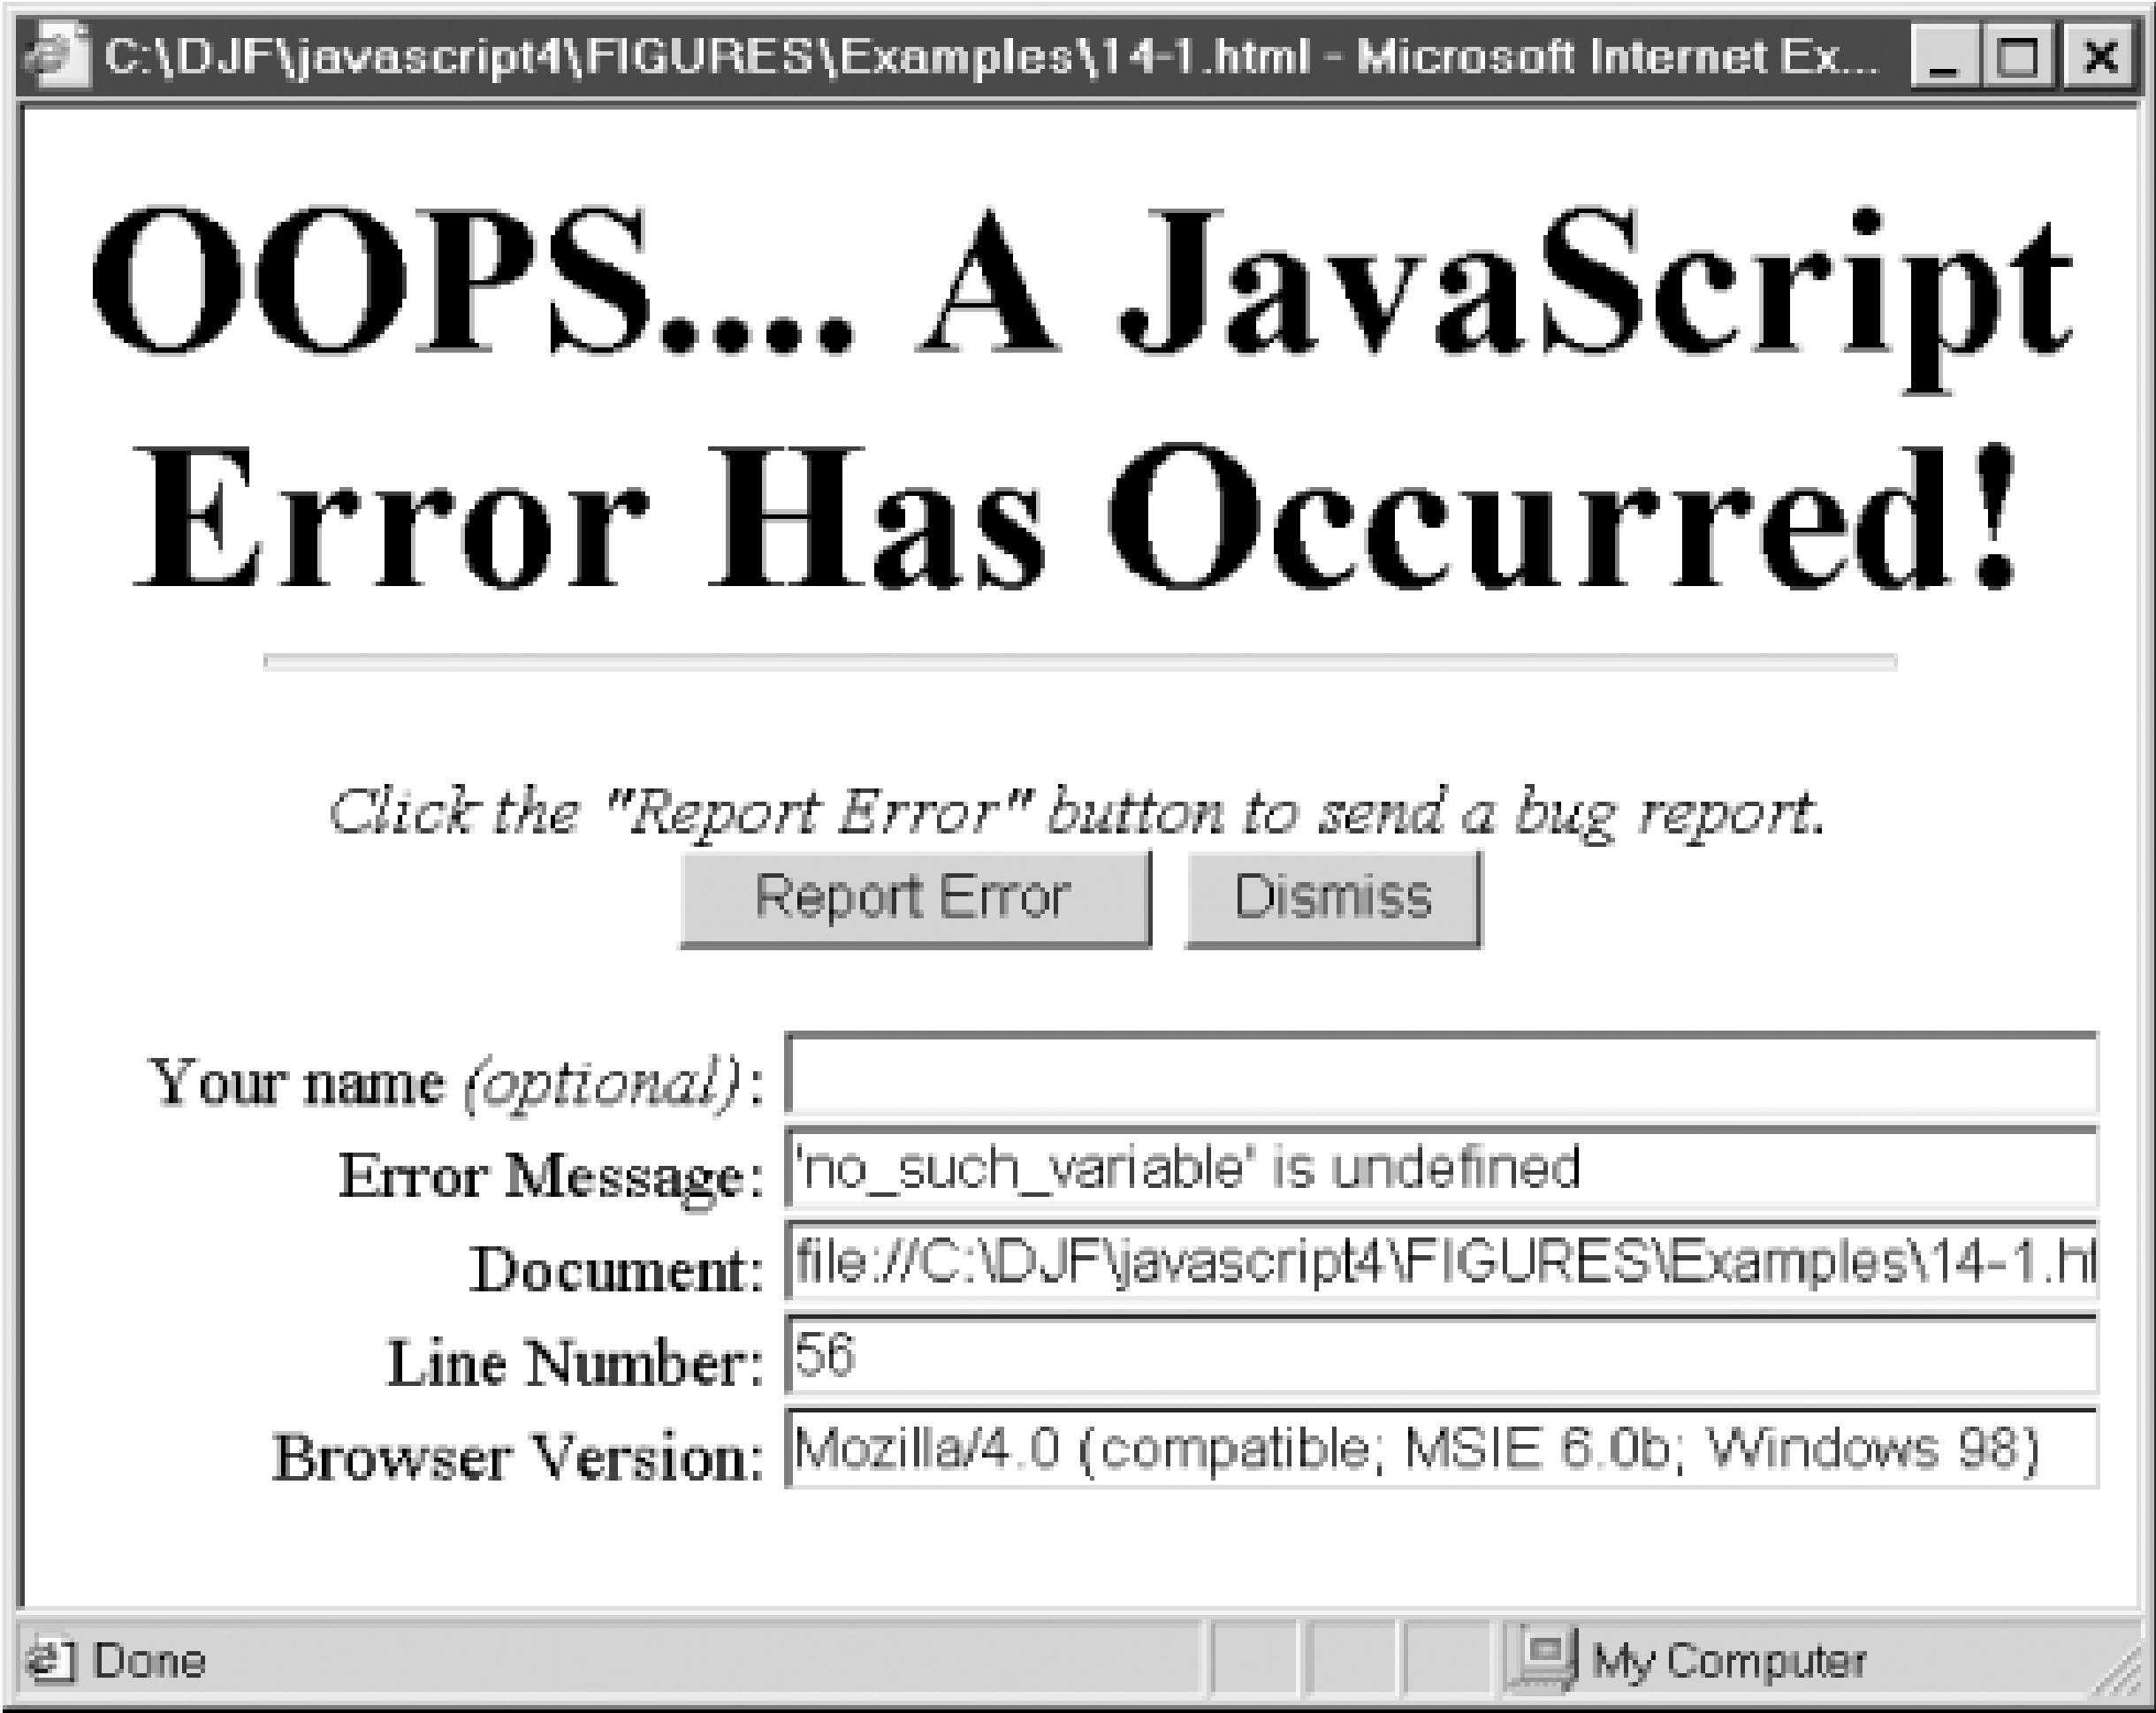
C:\DJF\javascript4\FIGURES\Examples\14-1.html - Microsoft Internet Ex...

OOPS.... A JavaScript Error Has Occurred!

Click the "Report Error" button to send a bug report.

Report Error Dismiss

Your name (optional):
Error Message: 'no_such_variable' is undefined
Document: file://C:\DJF\javascript4\FIGURES\Examples\14-1.ht
Line Number: 56
Browser Version: Mozilla/4.0 (compatible; MSIE 6.0b; Windows 98)

Done My Computer